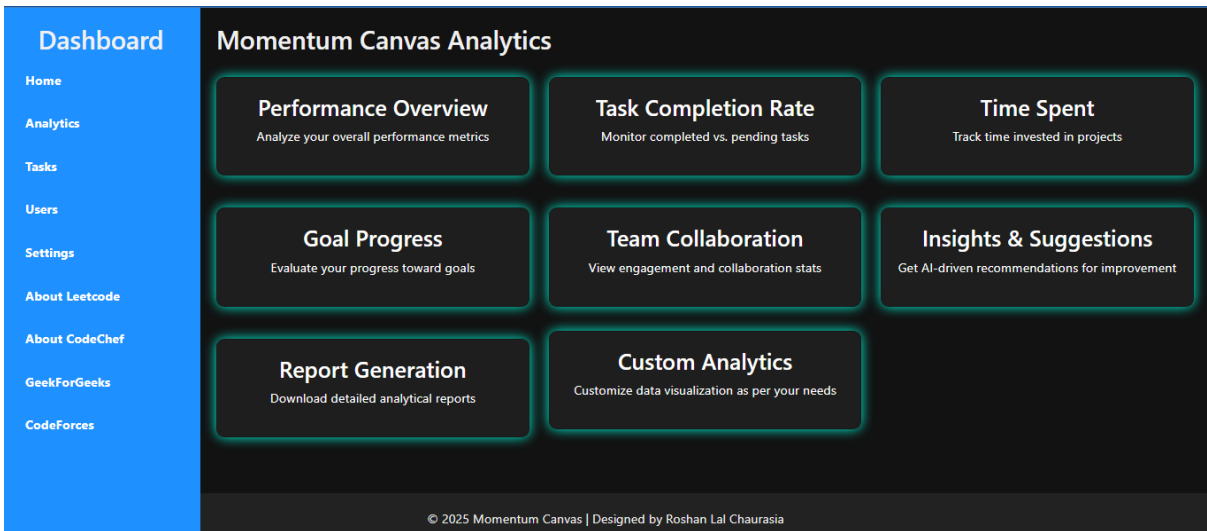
Dashboard

Home

Analytics

Tasks

Users

Settings

About Leetcode

About CodeChef

GeekForGeeks

CodeForces

Momentum Canvas Analytics

Performance Overview
Analyze your overall performance metrics

Task Completion Rate
Monitor completed vs. pending tasks

Time Spent
Track time invested in projects

Goal Progress
Evaluate your progress toward goals

Team Collaboration
View engagement and collaboration stats

Insights & Suggestions
Get AI-driven recommendations for improvement

Report Generation
Download detailed analytical reports

Custom Analytics
Customize data visualization as per your needs

© 2025 Momentum Canvas | Designed by Roshan Lal Chaurasia